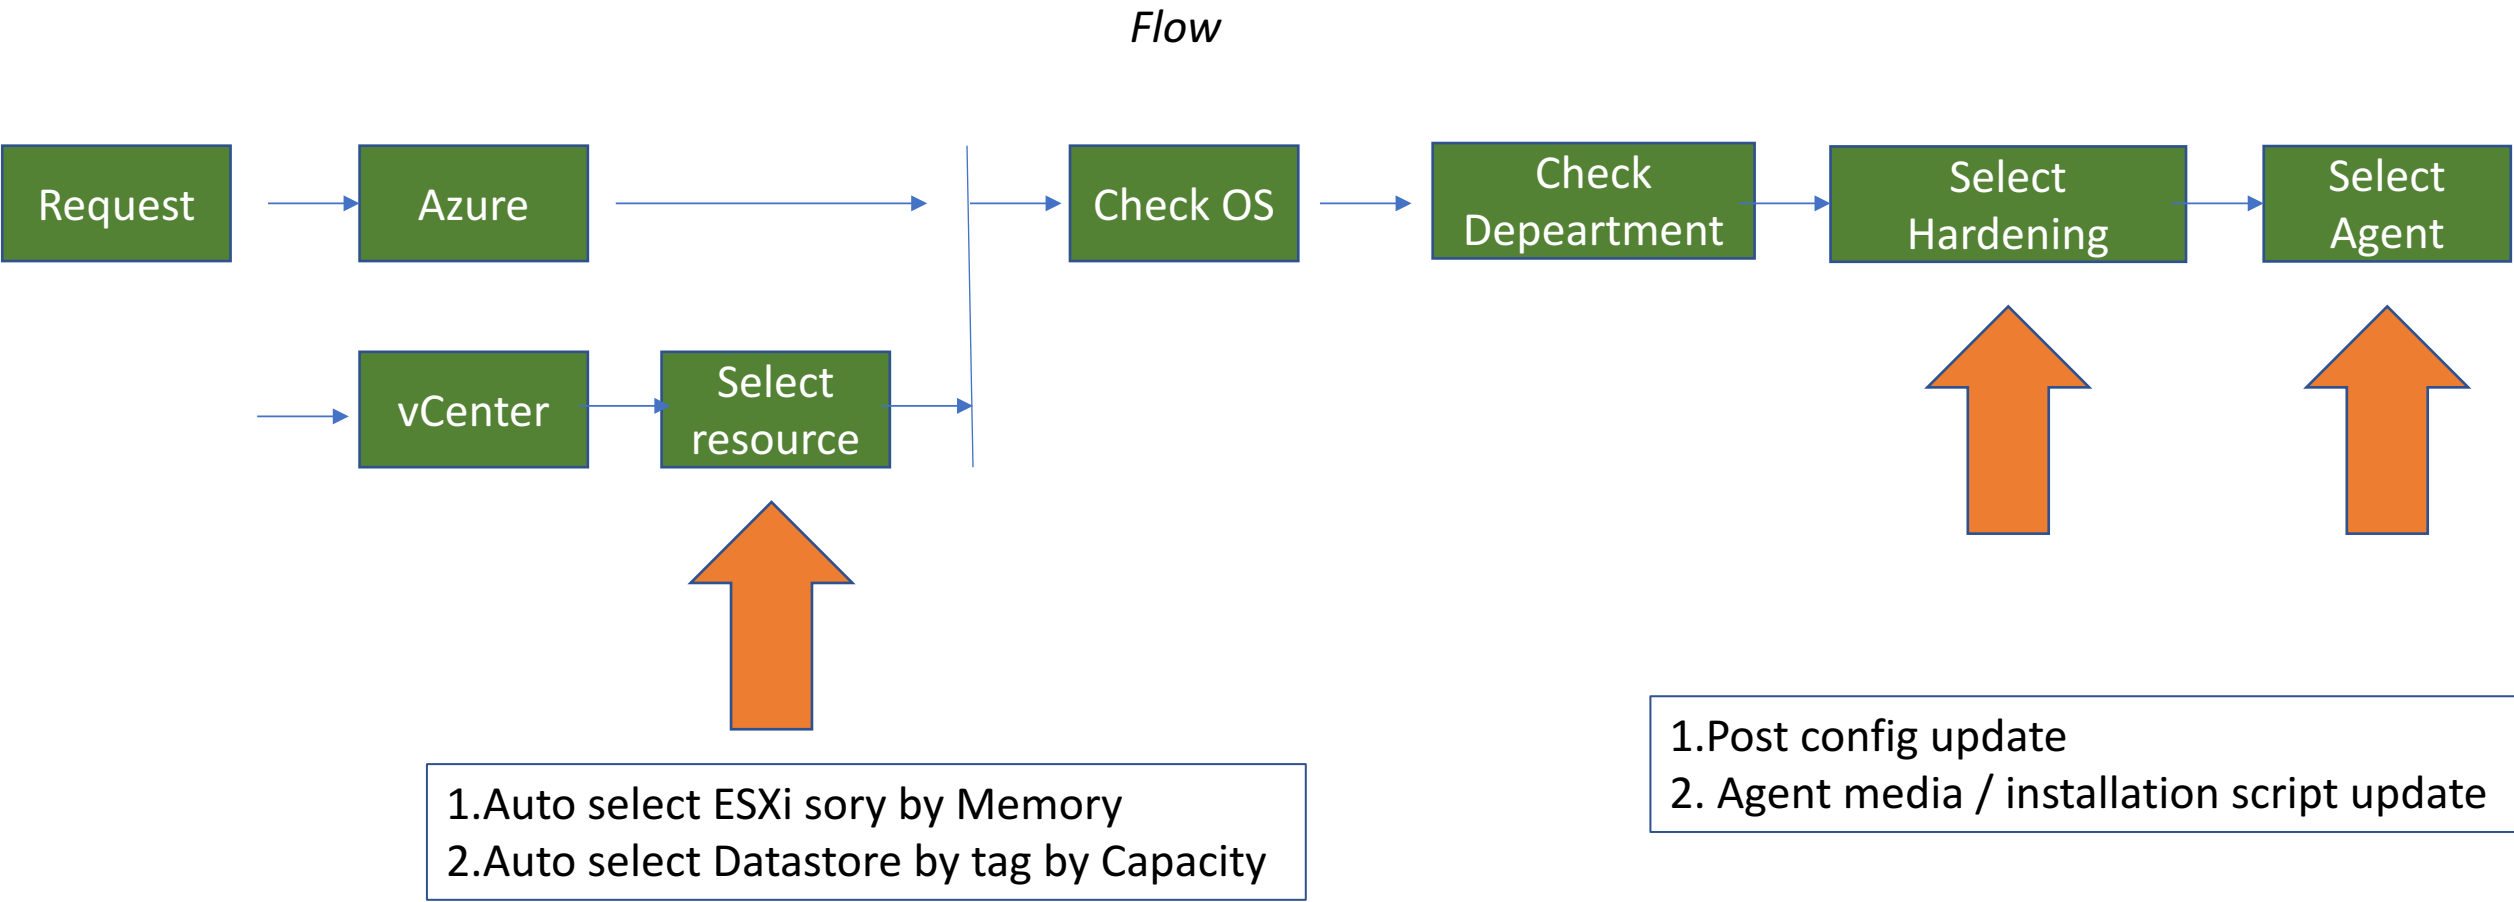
Flow

Request

Azure

vCenter

Select resource

Check OS

Check Depeartment

Select Hardening

Select Agent

1.Auto select ESXi sory by Memory
2.Auto select Datastore by tag by Capacity

1.Post config update
2. Agent media / installation script update